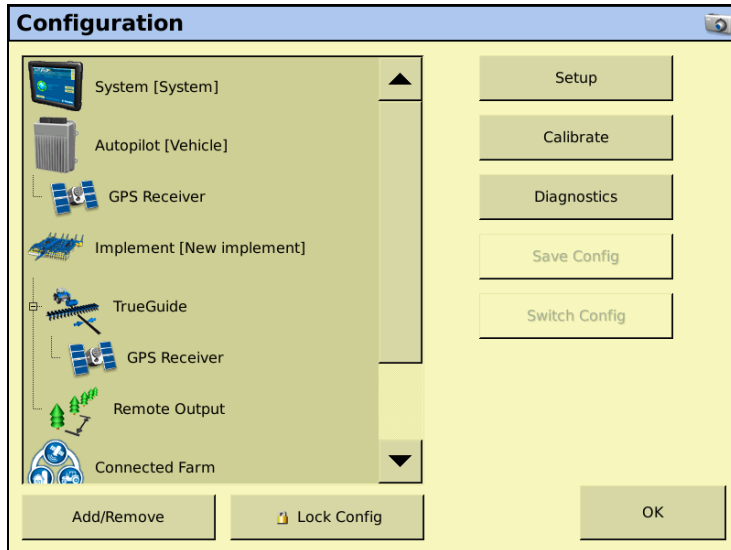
Configuration

System [System]

Autopilot [Vehicle]

GPS Receiver

Implement [New implement]

TrueGuide

GPS Receiver

Remote Output

Connected Farm

Setup

Calibrate

Diagnostics

Save Config

Switch Config

Add/Remove

Lock Config

OK